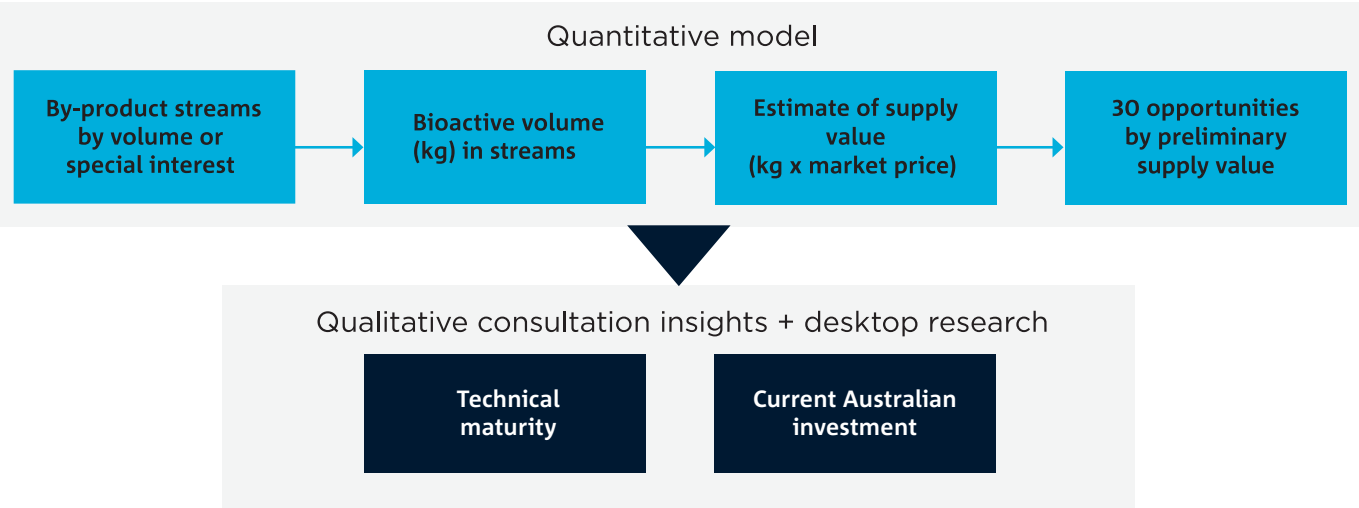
Quantitative model

By-product streams by volume or special interest

Bioactive volume (kg) in streams

Estimate of supply value (kg x market price)

30 opportunities by preliminary supply value

Qualitative consultation insights + desktop research

Technical maturity

Current Australian investment